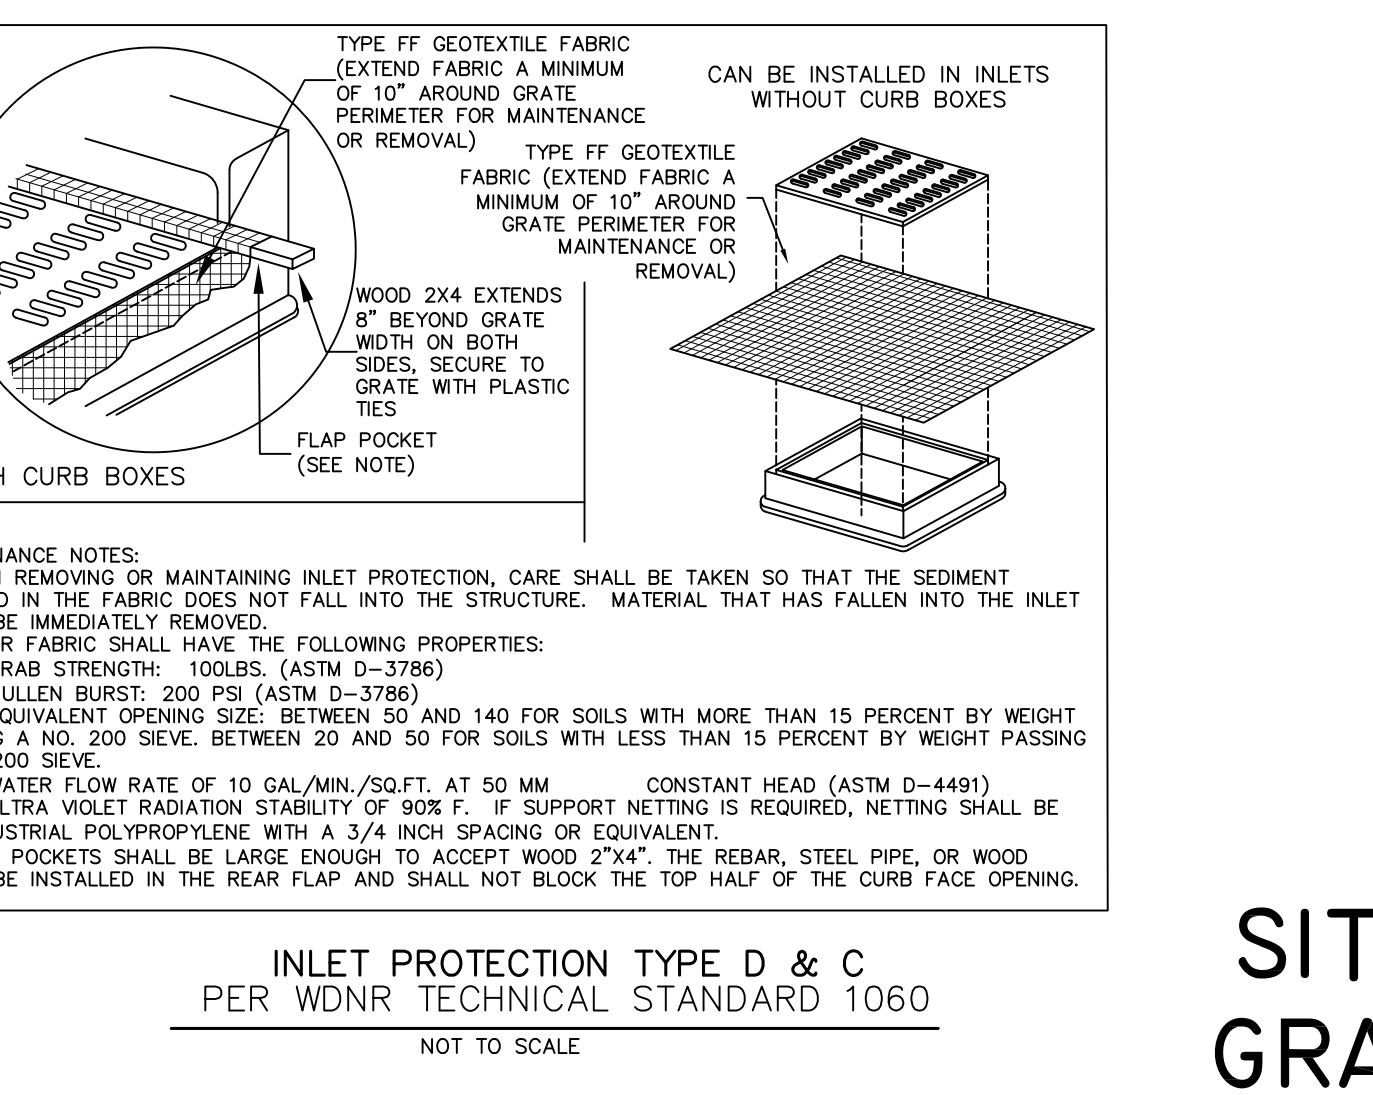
TYPE FF GEOTEXTILE FABRIC (EXTEND FABRIC A MINIMUM OF 10" AROUND GRATE PERIMETER FOR MAINTENANCE OR REMOVAL)

CAN BE INSTALLED IN INLETS WITHOUT CURB BOXES

TYPE FF GEOTEXTILE FABRIC (EXTEND FABRIC A MINIMUM OF 10" AROUND GRATE PERIMETER FOR MAINTENANCE OR REMOVAL)

WOOD 2X4 EXTENDS 8" BEYOND GRATE WIDTH ON BOTH SIDES, SECURE TO GRATE WITH PLASTIC TIES

FLAP POCKET (SEE NOTE)

H CURB BOXES

NANCE NOTES:
REMOVING OR MAINTAINING INLET PROTECTION, CARE SHALL BE TAKEN SO THAT THE SEDIMENT D IN THE FABRIC DOES NOT FALL INTO THE STRUCTURE. MATERIAL THAT HAS FALLEN INTO THE INLET BE IMMEDIATELY REMOVED.
R FABRIC SHALL HAVE THE FOLLOWING PROPERTIES:
RAB STRENGTH: 100LBS. (ASTM D–3786)
ULLEN BURST: 200 PSI (ASTM D–3786)
QUIVALENT OPENING SIZE: BETWEEN 50 AND 140 FOR SOILS WITH MORE THAN 15 PERCENT BY WEIGHT S A NO. 200 SIEVE. BETWEEN 20 AND 50 FOR SOILS WITH LESS THAN 15 PERCENT BY WEIGHT PASSING 200 SIEVE.
VATER FLOW RATE OF 10 GAL/MIN./SQ.FT. AT 50 MM CONSTANT HEAD (ASTM D–4491)
LTRA VIOLET RADIATION STABILITY OF 90% F. IF SUPPORT NETTING IS REQUIRED, NETTING SHALL BE USTRIAL POLYPROPYLENE WITH A 3/4 INCH SPACING OR EQUIVALENT.
POCKETS SHALL BE LARGE ENOUGH TO ACCEPT WOOD 2"X4". THE REBAR, STEEL PIPE, OR WOOD BE INSTALLED IN THE REAR FLAP AND SHALL NOT BLOCK THE TOP HALF OF THE CURB FACE OPENING.

INLET PROTECTION TYPE D & C
PER WDNR TECHNICAL STANDARD 1060
NOT TO SCALE

SIT
GRA